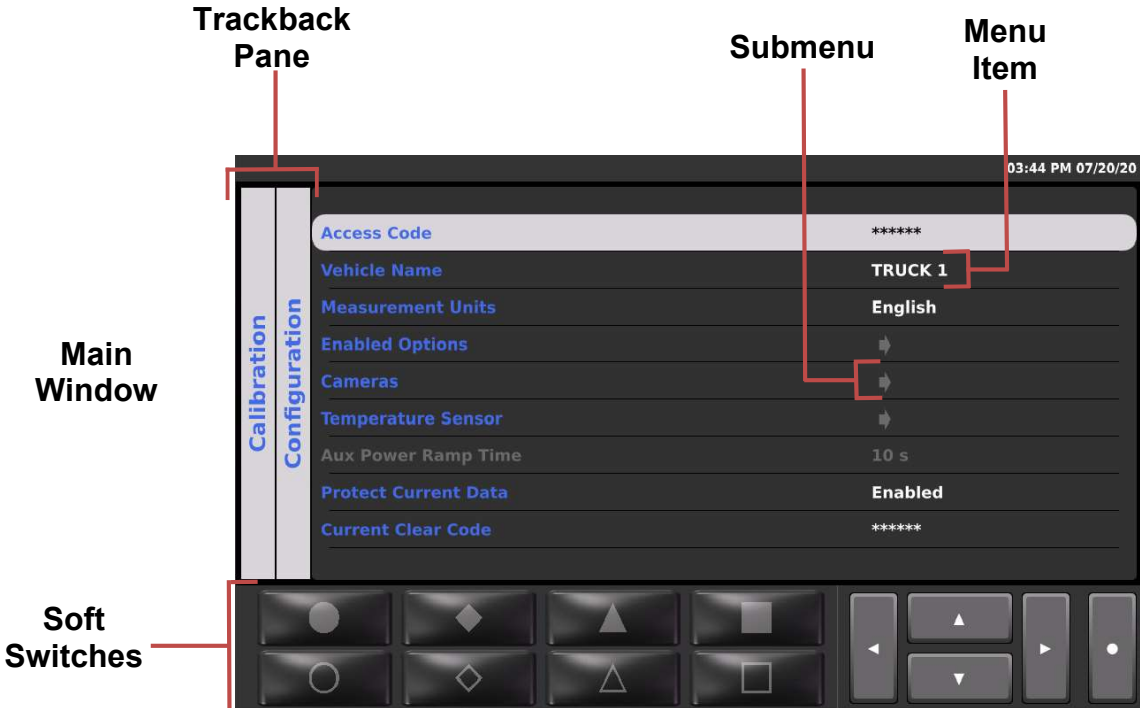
Trackback Pane

Submenu

Menu Item

03:44 PM 07/20/20

Calibration

Configuration

| | |
|---|---|
| Access Code | ****** |
| Vehicle Name | TRUCK 1 |
| Measurement Units | English |
| Enabled Options | |
| Cameras | |
| Temperature Sensor | |
| Aux Power Ramp Time | 10 s |
| Protect Current Data | Enabled |
| Current Clear Code | ****** |

Main Window

Soft Switches